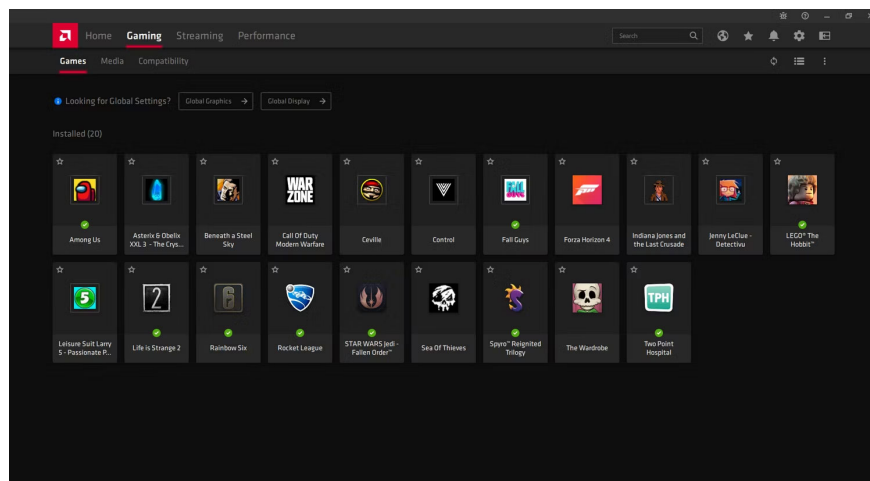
Home Gaming Streaming Performance

Search

Games Media Compatibility

Looking for Global Settings? Global Graphics Global Display

Installed (20)

Among Us

Asterix & Obelix XXL 3 - The Crys...

Beneath a Steel Sky

WAR ZONE

Call Of Duty Modern Warfare

Ceville

Control

Fall Guys

Forza Horizon 4

Indiana Jones and the Last Crusade

Jenny LeClue - Detectivu

LEGO® The Hobbit™

Leisure Suit Larry 5 - Passionate P...

Life is Strange 2

Rainbow Six

Rocket League

STAR WARS Jedi - Fallen Order™

Sea Of Thieves

Spyro™ Reignited Trilogy

The Wardrobe

TPH

Two Point Hospital